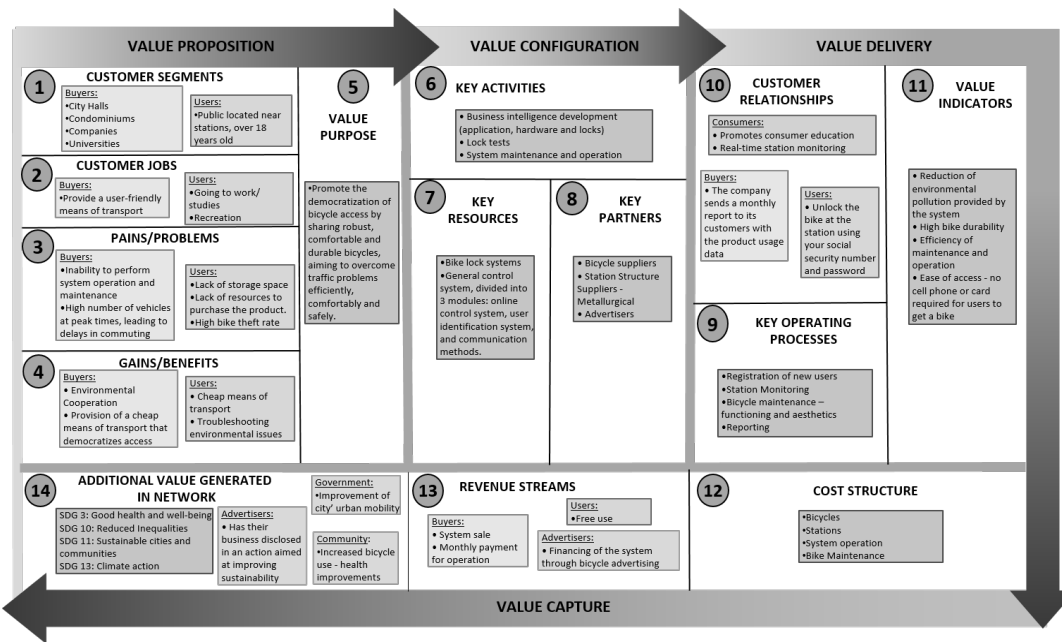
VALUE PROPOSITION

VALUE CONFIGURATION

VALUE DELIVERY

1 CUSTOMER SEGMENTS

Buyers:
•City Halls
•Condominiums
•Companies
•Universities

Users:
•Public located near stations, over 18 years old

2 CUSTOMER JOBS

Buyers:
•Provide a user-friendly means of transport

Users:
•Going to work/ studies
•Recreation

3 PAINS/PROBLEMS

Buyers:
•Inability to perform system operation and maintenance
•High number of vehicles at peak times, leading to delays in commuting

Users:
•Lack of storage space
•Lack of resources to purchase the product.
•High bike theft rate

4 GAINS/BENEFITS

Buyers:
• Environmental Cooperation
• Provision of a cheap means of transport that democratizes access

Users:
• Cheap means of transport
• Troubleshooting environmental issues

5 VALUE PURPOSE

•Promote the democratization of bicycle access by sharing robust, comfortable and durable bicycles, aiming to overcome traffic problems efficiently, comfortably and safely.

6 KEY ACTIVITIES

• Business intelligence development (application, hardware and locks)
• Lock tests
• System maintenance and operation

7 KEY RESOURCES

•Bike lock systems
•General control system, divided into 3 modules: online control system, user identification system, and communication methods.

8 KEY PARTNERS

• Bicycle suppliers
• Station Structure Suppliers - Metallurgical
• Advertisers

10 CUSTOMER RELATIONSHIPS

Consumers:
• Promotes consumer education
• Real-time station monitoring

Buyers:
• The company sends a monthly report to its customers with the product usage data

Users:
• Unlock the bike at the station using your social security number and password

11 VALUE INDICATORS

• Reduction of environmental pollution provided by the system
• High bike durability
• Efficiency of maintenance and operation
• Ease of access - no cell phone or card required for users to get a bike

9 KEY OPERATING PROCESSES

•Registration of new users
•Station Monitoring
•Bicycle maintenance – functioning and aesthetics
•Reporting

14 ADDITIONAL VALUE GENERATED IN NETWORK

SDG 3: Good health and well-being
SDG 10: Reduced Inequalities
SDG 11: Sustainable cities and communities
SDG 13: Climate action

Advertisers:
• Has their business disclosed in an action aimed at improving sustainability

Government:
•Improvement of city' urban mobility

Community:
•Increased bicycle use - health improvements

13 REVENUE STREAMS

Buyers:
• System sale
• Monthly payment for operation

Users:
•Free use

Advertisers:
• Financing of the system through bicycle advertising

12 COST STRUCTURE

•Bicycles
•Stations
•System operation
•Bike Maintenance

VALUE CAPTURE